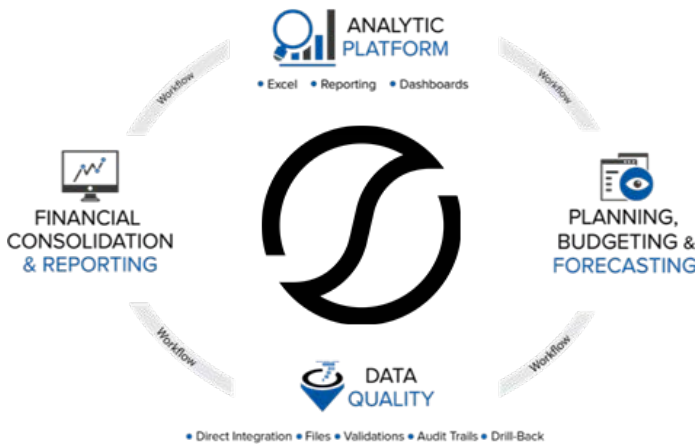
ANALYTIC
PLATFORM

• Excel • Reporting • Dashboards

Workflow

Workflow

FINANCIAL
CONSOLIDATION
& REPORTING

PLANNING,
BUDGETING &
FORECASTING

Workflow

Workflow

DATA
QUALITY

• Direct Integration • Files • Validations • Audit Trails • Drill-Back